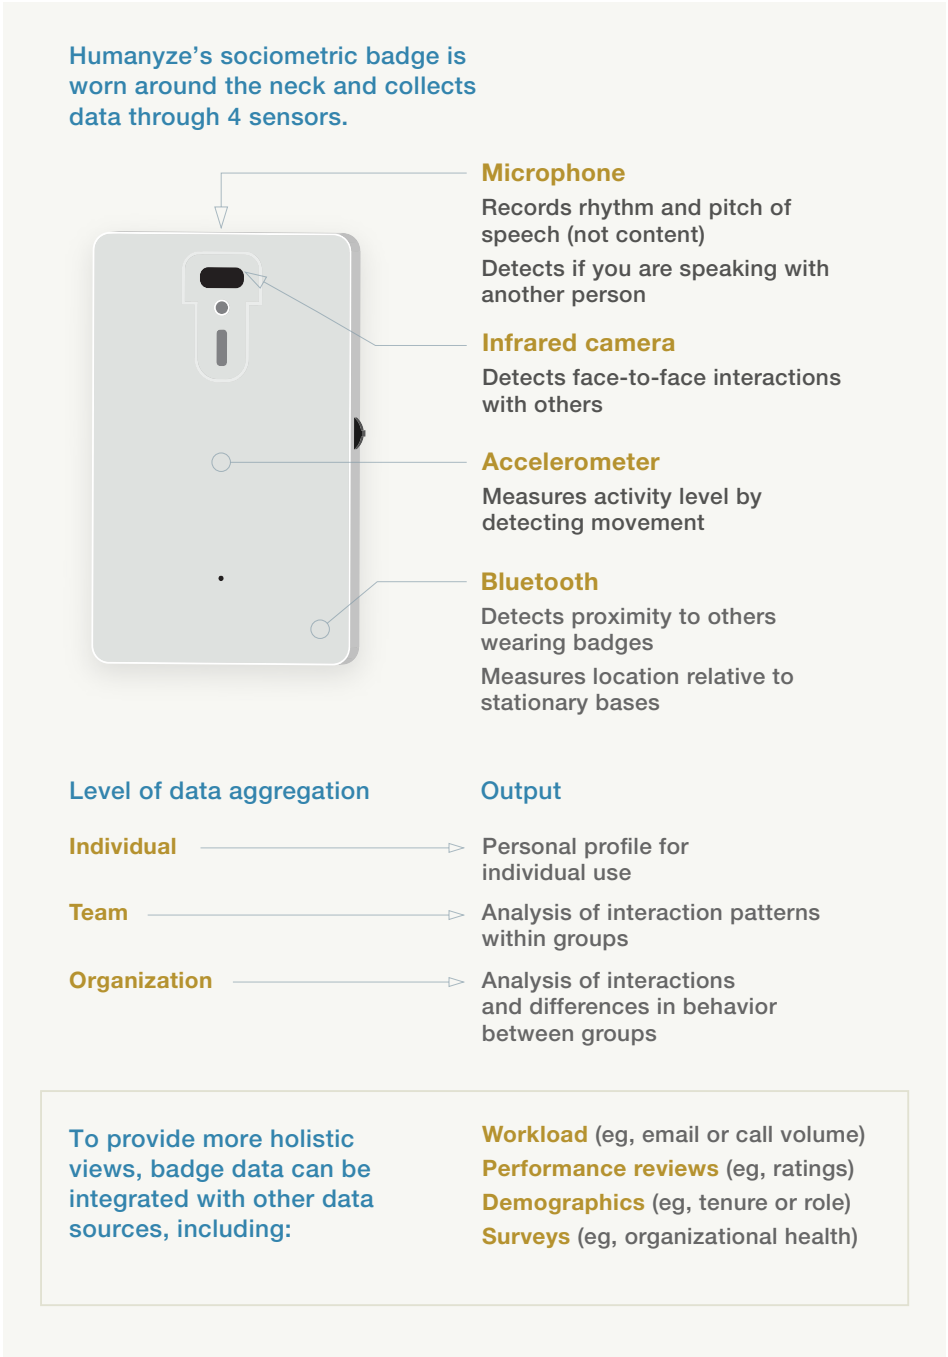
Humanyze's sociometric badge is worn around the neck and collects data through 4 sensors.

Microphone
Records rhythm and pitch of speech (not content)
Detects if you are speaking with another person

Infrared camera
Detects face-to-face interactions with others

Accelerometer
Measures activity level by detecting movement

Bluetooth
Detects proximity to others wearing badges
Measures location relative to stationary bases

Level of data aggregation

Output

Individual
Personal profile for individual use

Team
Analysis of interaction patterns within groups

Organization
Analysis of interactions and differences in behavior between groups

To provide more holistic views, badge data can be integrated with other data sources, including:

Workload (eg, email or call volume)
Performance reviews (eg, ratings)
Demographics (eg, tenure or role)
Surveys (eg, organizational health)